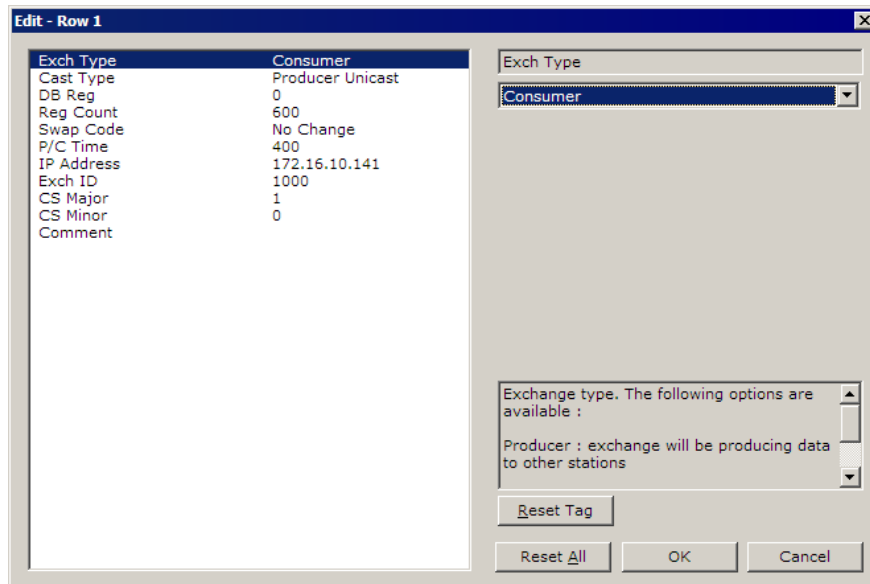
Edit - Row 1

| | |
|---|---|
| Exch Type | Consumer |
| Cast Type | Producer Unicast |
| DB Reg | 0 |
| Reg Count | 600 |
| Swap Code | No Change |
| P/C Time | 400 |
| IP Address | 172.16.10.141 |
| Exch ID | 1000 |
| CS Major | 1 |
| CS Minor | 0 |
| Comment | |

Exch Type

Consumer

Exchange type. The following options are available :

Producer : exchange will be producing data to other stations

Reset Tag

Reset All

OK

Cancel